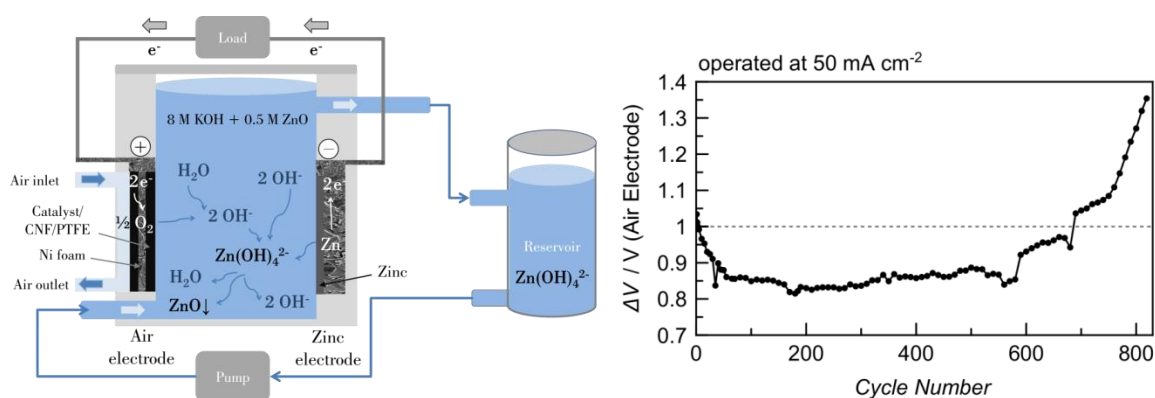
Load

$e^-$

$e^-$

8 M KOH + 0.5 M ZnO

+

−

Air inlet

$2e^-$

Catalyst/ CNF/PTFE

$\frac{1}{2}O_2$

Ni foam

Air outlet

$H_2O$

2 OH-

2 OH-

$Zn(OH)_4^{2-}$

$H_2O$

ZnO↓

2 OH-

$2e^-$

Zn

Zinc

Air electrode

Zinc electrode

Pump

Reservoir

$Zn(OH)_4^{2-}$

operated at 50 mA cm$^{-2}$

$\Delta V$ / V (Air Electrode)

1.4

1.3

1.2

1.1

1

0.9

0.8

0.7

0

200

400

600

800

Cycle Number